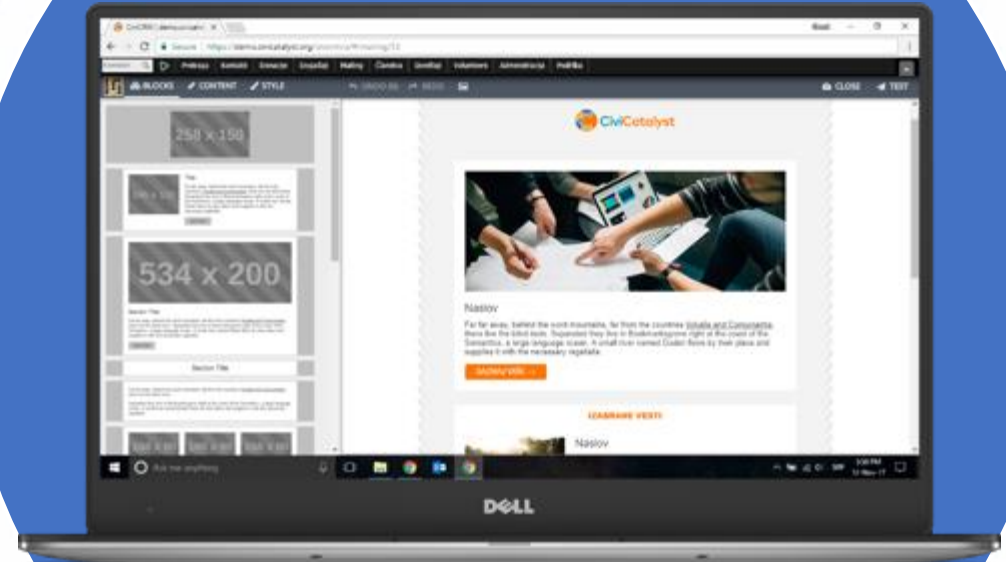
CiviCRM | demo.civicatalyst ×

Secure | https://demo.civicatalyst.org/civicrm/mosaico/editor/13

Pretraga Kontakti Donacije Događaji Mailing Članstvo Izvještaji Volonteri Administracija Podrška

BLOCKS CONTENT STYLE UNDO REDO CLOSE TEST

258 x 150

534 x 200

Section Title

CiviCatalyst

Naslov

Far far away, behind the word mountains, far from the countries Vokalia and Consonantia, there live the blind texts. Separated they live in Bookmarksgrove right at the coast of the Semantics, a large language ocean. A small river named Duden flows by their place and supplies it with the necessary regelialia.

SAZNAJ VIŠE →

IZABRANE VIJESTI

Naslov

Ask me anything

DELL